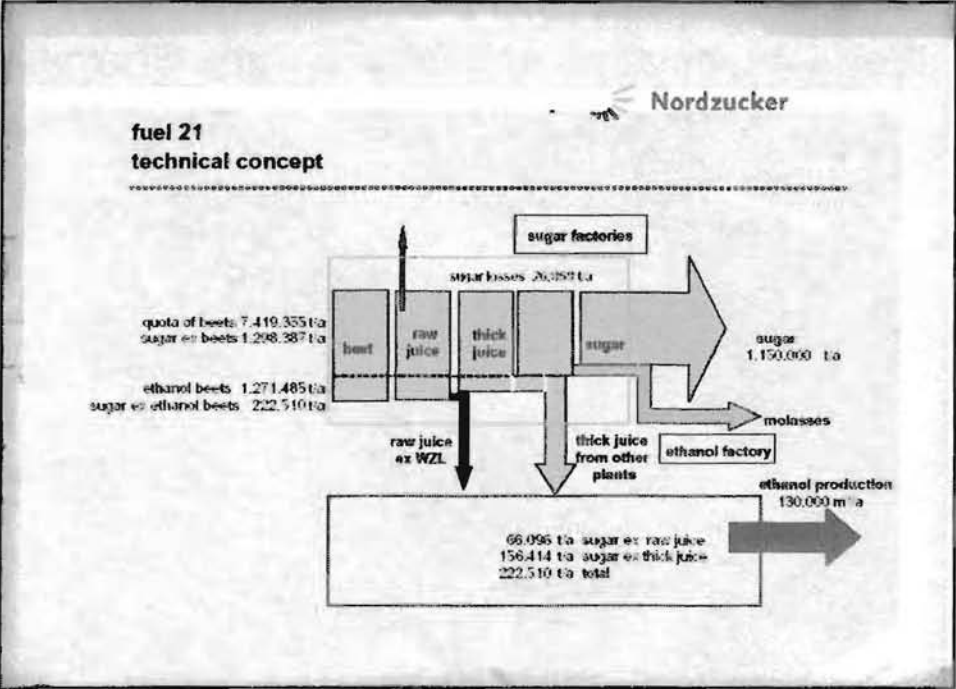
Nordzucker

fuel 21
technical concept

sugar factories

sugar losses 26.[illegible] t/a

quota of beets 7.419.355 t/a
sugar ex beets 1.298.387 t/a

ethanol beets 1.271.485 t/a
sugar ex ethanol beets 222.510 t/a

beet

raw juice

thick juice

sugar

sugar 1.150.000 t/a

molasses

raw juice ex WZL

thick juice from other plants

ethanol factory

ethanol production 130.000 m³/a

66.096 t/a sugar ex raw juice
156.414 t/a sugar ex thick juice
222.510 t/a total